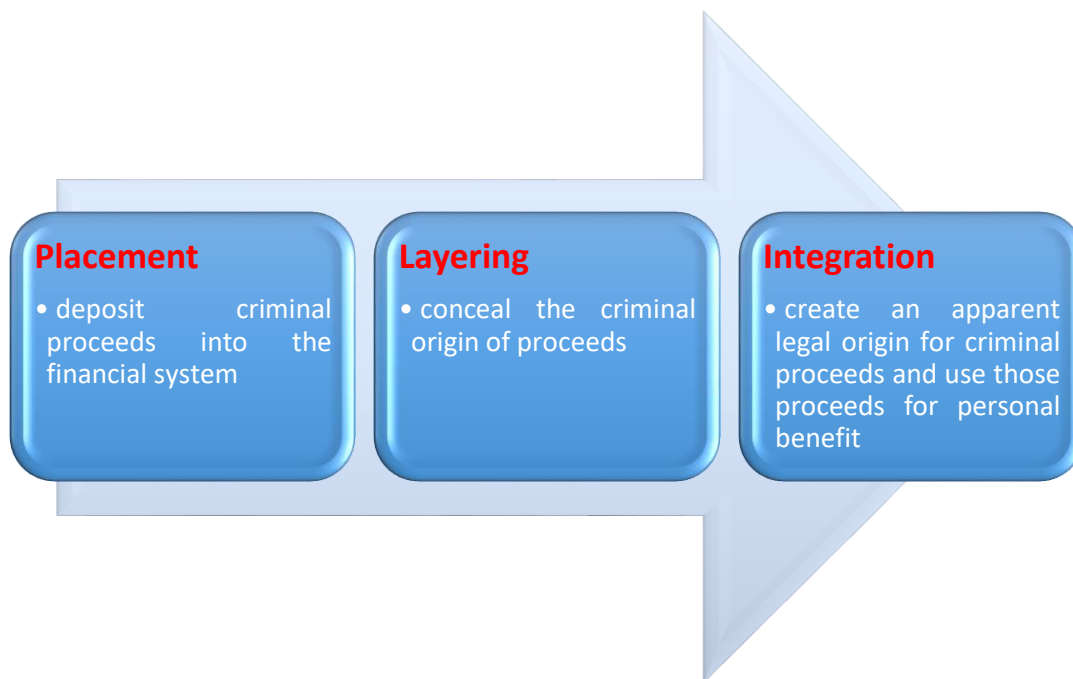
Placement

• deposit criminal proceeds into the financial system

Layering

• conceal the criminal origin of proceeds

Integration

• create an apparent legal origin for criminal proceeds and use those proceeds for personal benefit